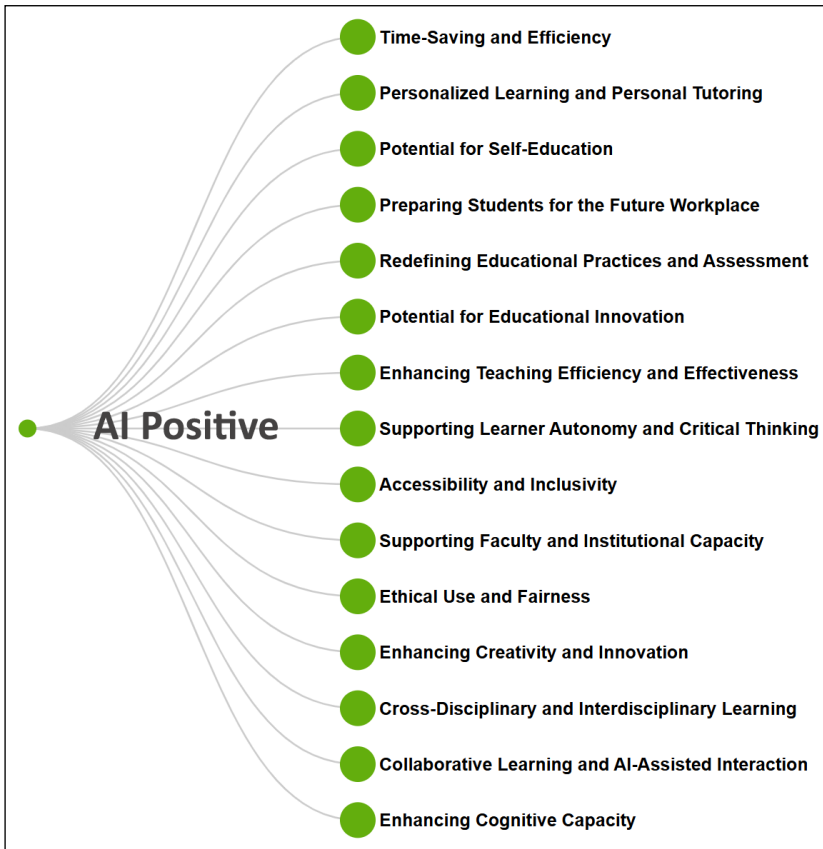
AI Positive

Time-Saving and Efficiency

Personalized Learning and Personal Tutoring

Potential for Self-Education

Preparing Students for the Future Workplace

Redefining Educational Practices and Assessment

Potential for Educational Innovation

Enhancing Teaching Efficiency and Effectiveness

Supporting Learner Autonomy and Critical Thinking

Accessibility and Inclusivity

Supporting Faculty and Institutional Capacity

Ethical Use and Fairness

Enhancing Creativity and Innovation

Cross-Disciplinary and Interdisciplinary Learning

Collaborative Learning and AI-Assisted Interaction

Enhancing Cognitive Capacity